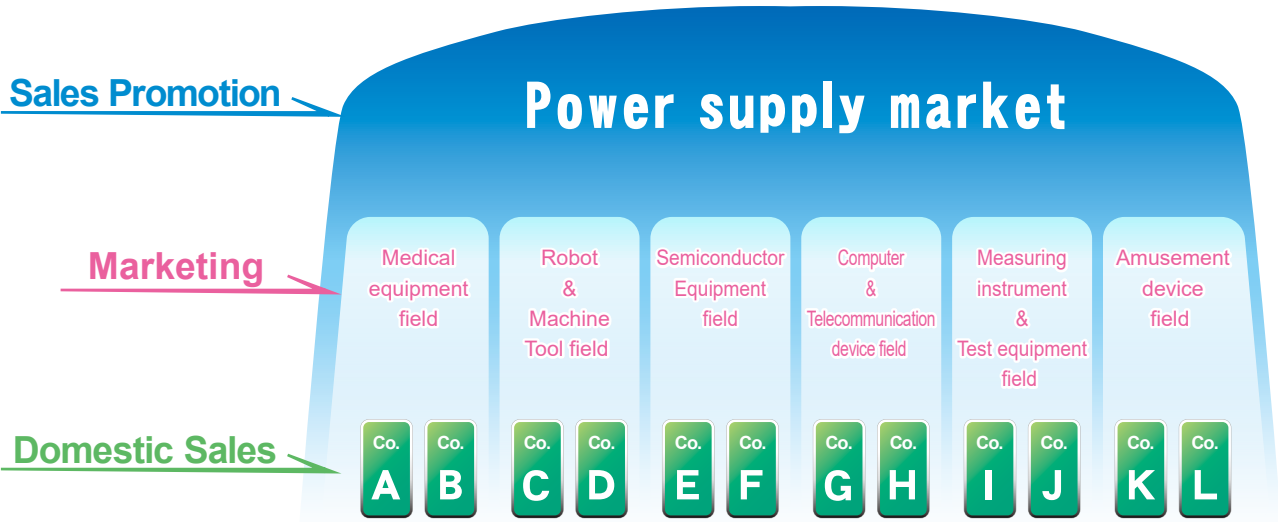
Sales Promotion

Power supply market

Marketing

Medical equipment field

Robot & Machine Tool field

Semiconductor Equipment field

Computer & Telecommunication device field

Measuring instrument & Test equipment field

Amusement device field

Domestic Sales

Co. A

Co. B

Co. C

Co. D

Co. E

Co. F

Co. G

Co. H

Co. I

Co. J

Co. K

Co. L